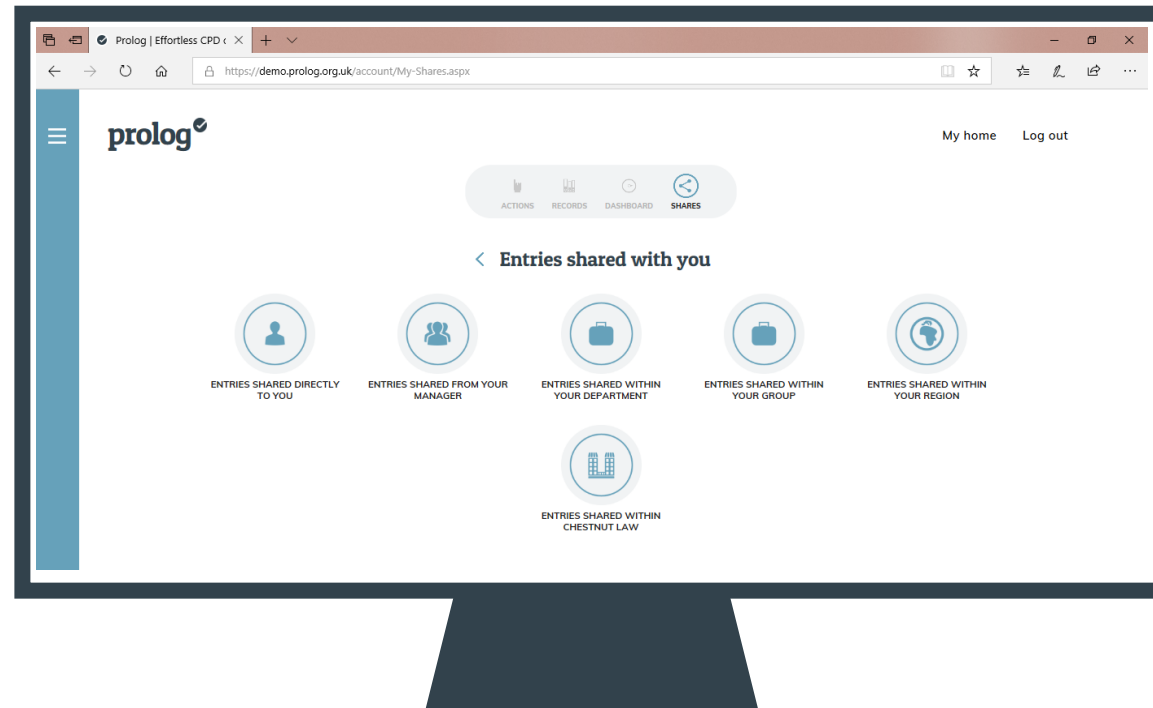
Prolog | Effortless CPD c

https://demo.prolog.org.uk/account/My-Shares.aspx

prolog

My home Log out

ACTIONS RECORDS DASHBOARD SHARES

Entries shared with you

ENTRIES SHARED DIRECTLY TO YOU

ENTRIES SHARED FROM YOUR MANAGER

ENTRIES SHARED WITHIN YOUR DEPARTMENT

ENTRIES SHARED WITHIN YOUR GROUP

ENTRIES SHARED WITHIN YOUR REGION

ENTRIES SHARED WITHIN CHESTNUT LAW